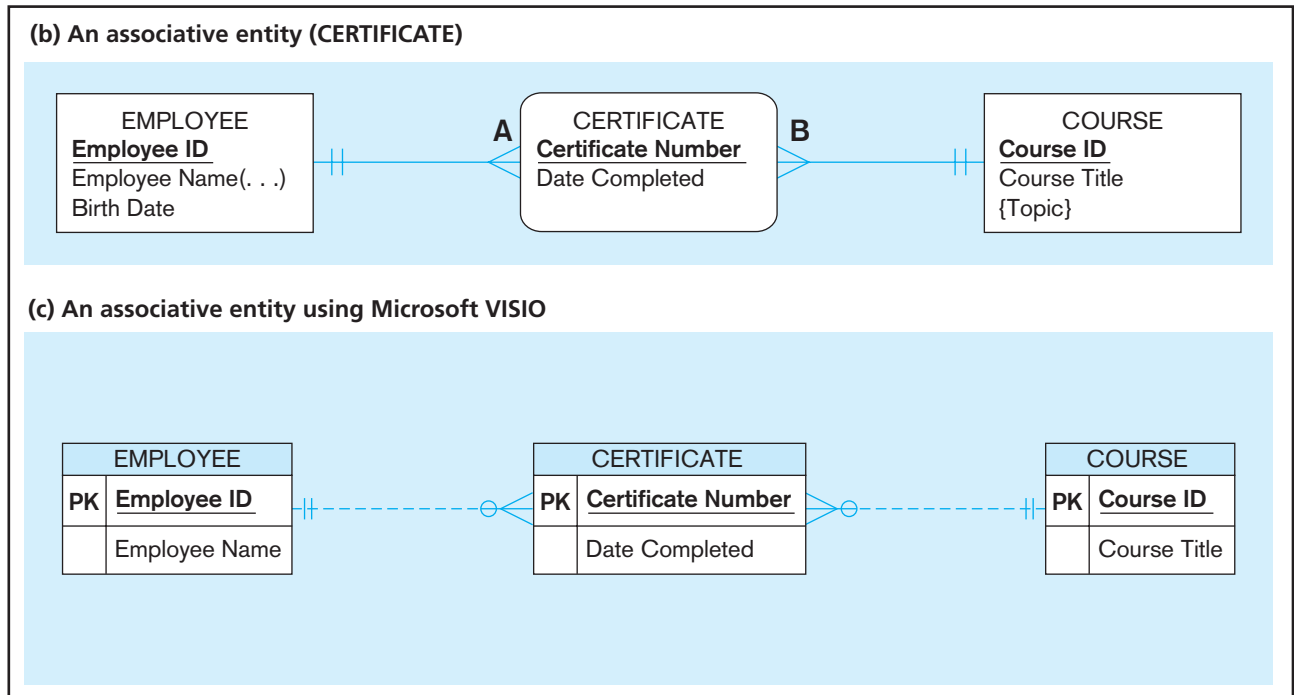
(b) An associative entity (CERTIFICATE)

EMPLOYEE
Employee ID
Employee Name(. . .)
Birth Date

A

CERTIFICATE
Certificate Number
Date Completed

B

COURSE
Course ID
Course Title
{Topic}

(c) An associative entity using Microsoft VISIO

| EMPLOYEE | |
|---|---|
| PK | Employee ID |
| | Employee Name |

| CERTIFICATE | |
|---|---|
| PK | Certificate Number |
| | Date Completed |

| COURSE | |
|---|---|
| PK | Course ID |
| | Course Title |